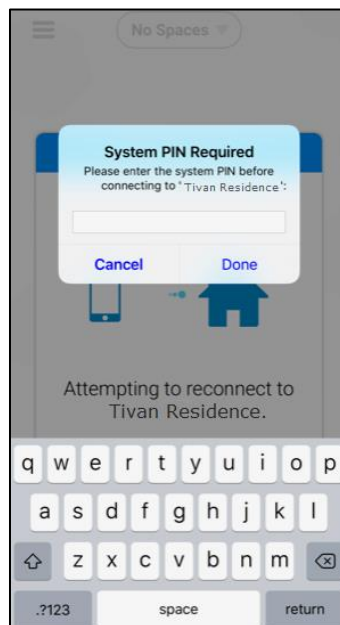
No Spaces

System PIN Required
Please enter the system PIN before connecting to 'Tivan Residence':

Cancel
Done

Attempting to reconnect to Tivan Residence.

q w e r t y u i o p
a s d f g h j k l
z x c v b n m
.?123
space
return